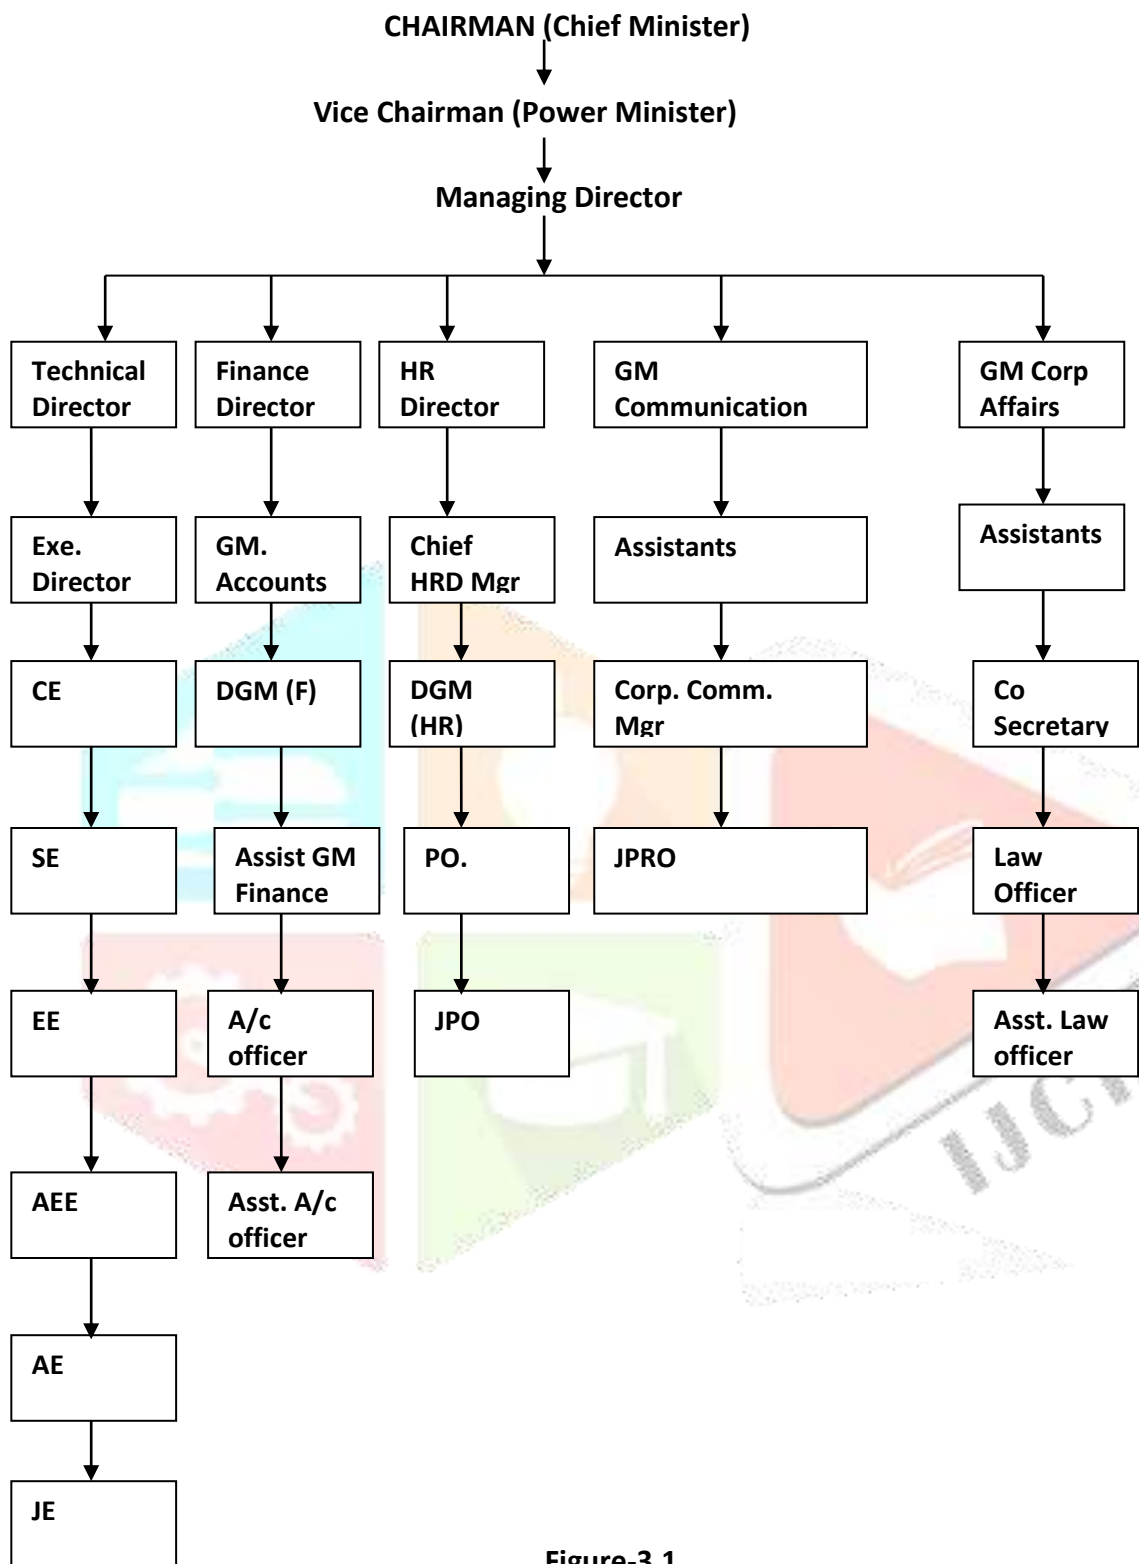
CHAIRMAN (Chief Minister)

Vice Chairman (Power Minister)

Managing Director

Technical Director

Exe. Director

CE

SE

EE

AEE

AE

JE

Finance Director

GM. Accounts

DGM (F)

Assist GM Finance

A/c officer

Asst. A/c officer

HR Director

Chief HRD Mgr

DGM (HR)

PO.

JPO

GM Communication

Assistants

Corp. Comm. Mgr

JPRO

GM Corp Affairs

Assistants

Co Secretary

Law Officer

Asst. Law officer

IJCR

Figure-3.1